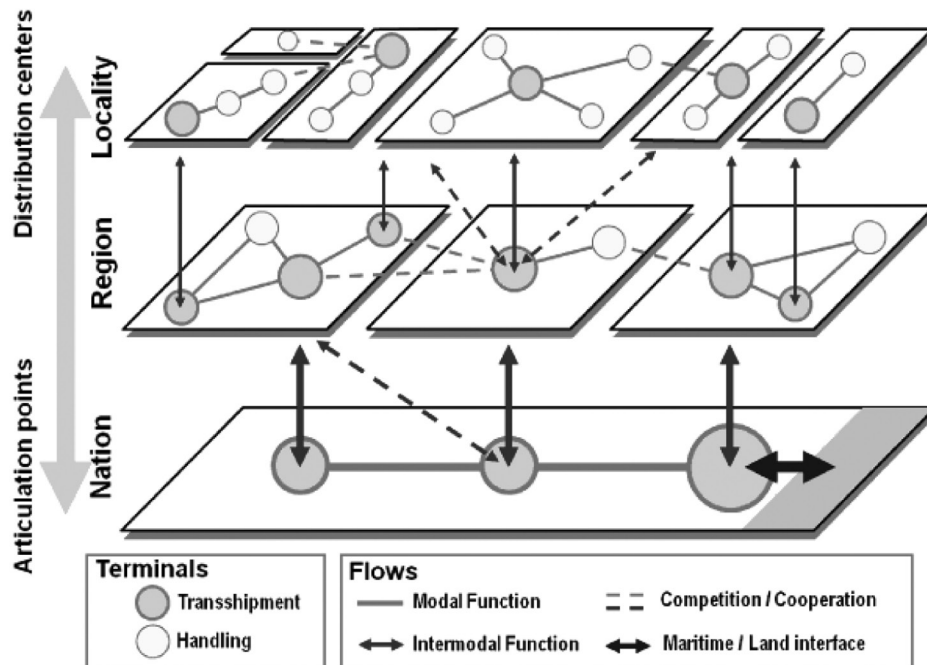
Distribution centers

Articulation points

Locality

Region

Nation

Terminals

Transshipment

Handling

Flows

Modal Function

Competition / Cooperation

Intermodal Function

Maritime / Land interface